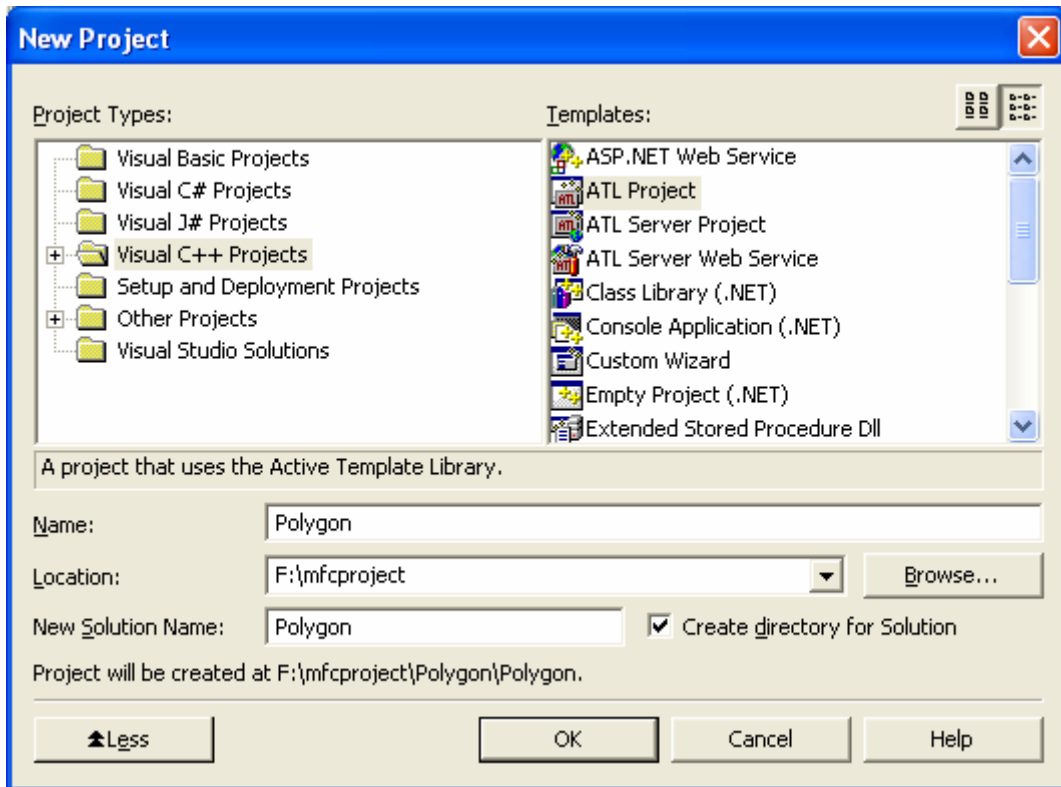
New Project

Project Types:

Visual Basic Projects
Visual C# Projects
Visual J# Projects
Visual C++ Projects
Setup and Deployment Projects
Other Projects
Visual Studio Solutions

Templates:

ASP.NET Web Service
ATL Project
ATL Server Project
ATL Server Web Service
Class Library (.NET)
Console Application (.NET)
Custom Wizard
Empty Project (.NET)
Extended Stored Procedure Dll

A project that uses the Active Template Library.

Name: Polygon

Location: F:\mfcproject

Browse...

New Solution Name: Polygon

Create directory for Solution

Project will be created at F:\mfcproject\Polygon\Polygon.

Less

OK

Cancel

Help